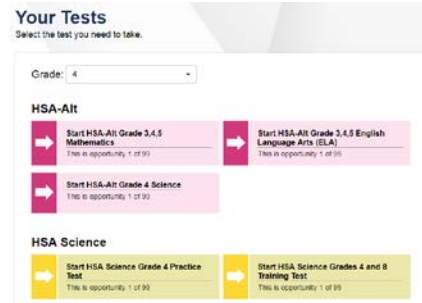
Your Tests
Select the test you need to take.

Grade: 4

HSA-Alt

Start HSA-Alt Grade 3,4,5 Mathematics
This is opportunity 1 of 99

Start HSA-Alt Grade 3,4,5 English Language Arts (ELA)
This is opportunity 1 of 99

Start HSA-Alt Grade 4 Science
This is opportunity 1 of 99

HSA Science

Start HSA Science Grade 4 Practice Test
This is opportunity 1 of 99

Start HSA Science Grades 4 and 8 Training Test
This is opportunity 1 of 99